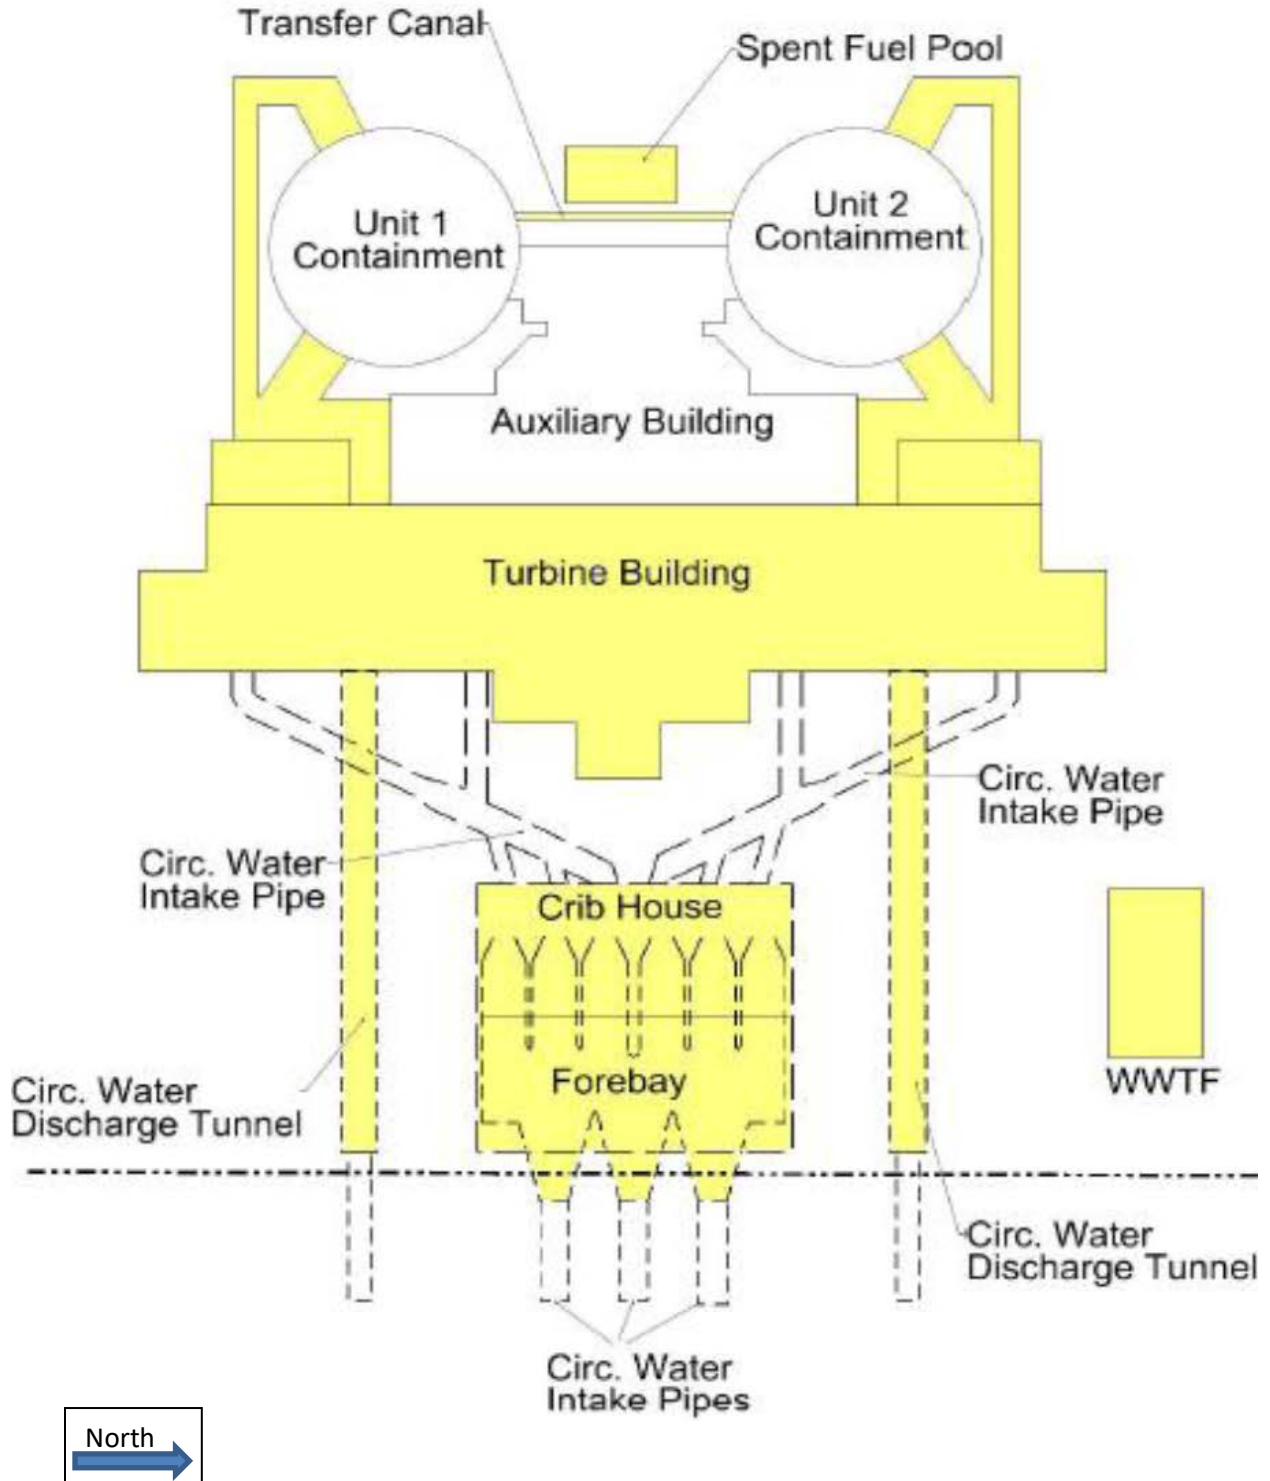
Transfer Canal

Spent Fuel Pool

Unit 1 Containment

Unit 2 Containment

Auxiliary Building

Turbine Building

Circ. Water Intake Pipe

Circ. Water Intake Pipe

Crib House

Forebay

WWTF

Circ. Water Discharge Tunnel

Circ. Water Discharge Tunnel

Circ. Water Intake Pipes

North